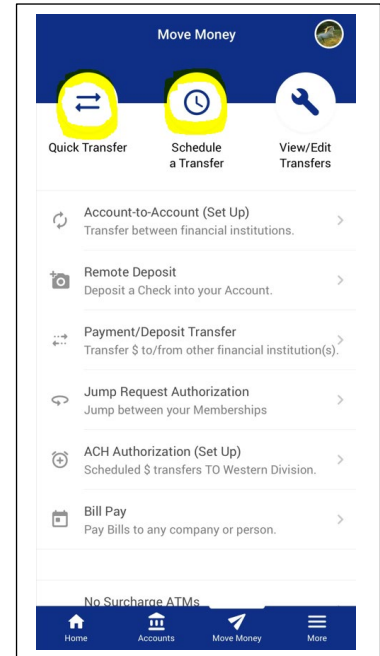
Move Money

Quick Transfer

Schedule a Transfer

View/Edit Transfers

Account-to-Account (Set Up)
Transfer between financial institutions.

Remote Deposit
Deposit a Check into your Account.

Payment/Deposit Transfer
Transfer $ to/from other financial institution(s).

Jump Request Authorization
Jump between your Memberships

ACH Authorization (Set Up)
Scheduled $ transfers TO Western Division.

Bill Pay
Pay Bills to any company or person.

No Surcharge ATMs

Home

Accounts

Move Money

More